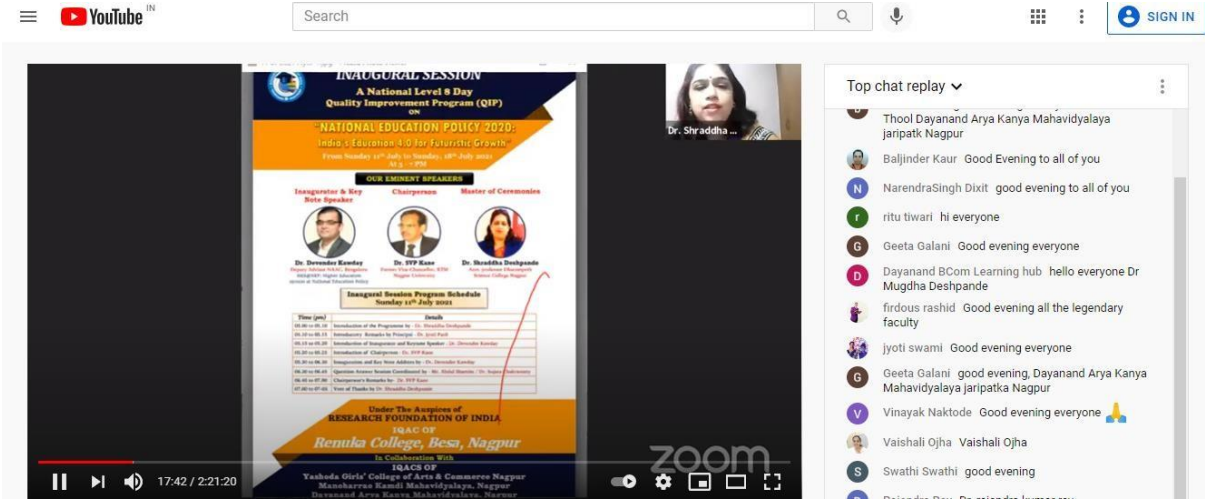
YouTube IN

Search

SIGN IN

INAUGURAL SESSION
A National Level 8 Day Quality Improvement Program (QIP)
ON
"NATIONAL EDUCATION POLICY 2020: India's Education 4.0 for Futuristic Growth"
From Sunday 11th July to Sunday, 18th July 2021
At 5 - 7 PM

OUR EMINENT SPEAKERS

Inaugurator & Key Note Speaker
Chairperson
Master of Ceremonies

Dr. Devender Kawday
Dr. SVP Kane
Dr. Shraddha Deshpande

Inaugural Session Program Schedule
Sunday 11th July 2021

| Time (pm) | Details |
|---|---|
| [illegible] | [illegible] |

Under The Auspices of
RESEARCH FOUNDATION OF INDIA
IQAC OF
Renuka College, Besa, Nagpur
In Collaboration With
IQACS OF
Yashoda Girls' College of Arts & Commerce Nagpur
Manoharrao Kamdi Mahavidyalaya, Nagpur
Dayanand Arya Kanya Mahavidyalaya, Nagpur

Dr. Shraddha ...

zoom

17:42 / 2:21:20

Top chat replay

Thool Dayanand Arya Kanya Mahavidyalaya jaripatk Nagpur
Baljinder Kaur Good Evening to all of you
NarendraSingh Dixit good evening to all of you
ritu tiwari hi everyone
Geeta Galani Good evening everyone
Dayanand BCom Learning hub hello everyone Dr Mugdha Deshpande
firdous rashid Good evening all the legendary faculty
jyoti swami Good evening everyone
Geeta Galani good evening, Dayanand Arya Kanya Mahavidyalaya jaripatk Nagpur
Vinayak Naktode Good evening everyone
Vaishali Ojha Vaishali Ojha
Swathi Swathi good evening
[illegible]